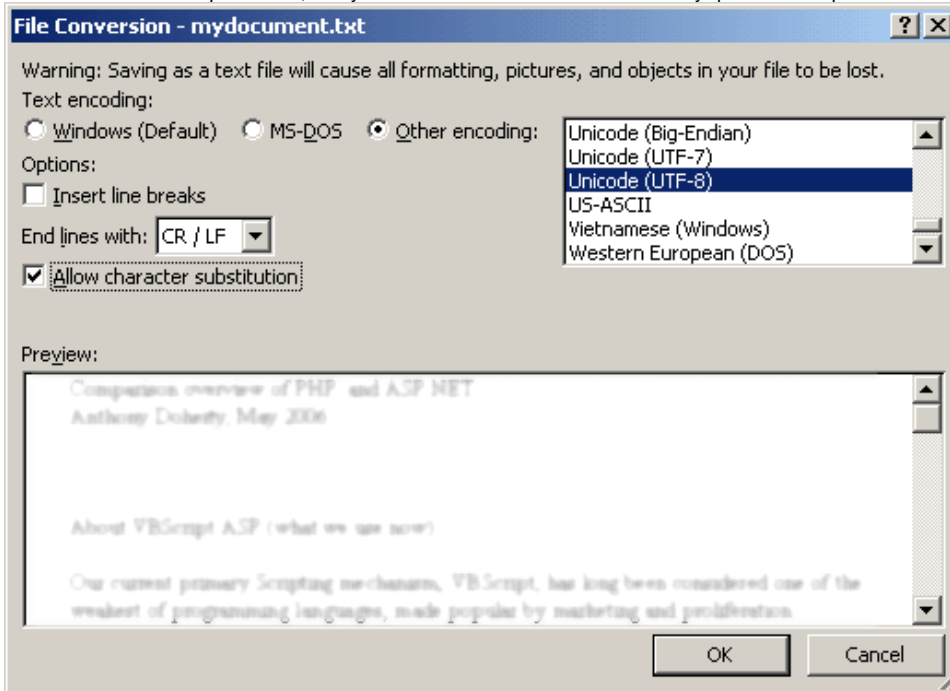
File Conversion - mydocument.txt

?

Warning: Saving as a text file will cause all formatting, pictures, and objects in your file to be lost.

Text encoding:

Windows (Default)   MS-DOS   Other encoding:

Unicode (Big-Endian)
Unicode (UTF-7)
Unicode (UTF-8)
US-ASCII
Vietnamese (Windows)
Western European (DOS)

Options:

Insert line breaks

End lines with: CR / LF

Allow character substitution

Preview:

Comparison overview of PHP and ASP NET
Anthony Doherty, May 2006

About VBScript ASP (what we use now)

Our current primary Scripting mechanism, VBScript, has long been considered one of the weakest of programming languages, made popular by marketing and proliferation

OK   Cancel